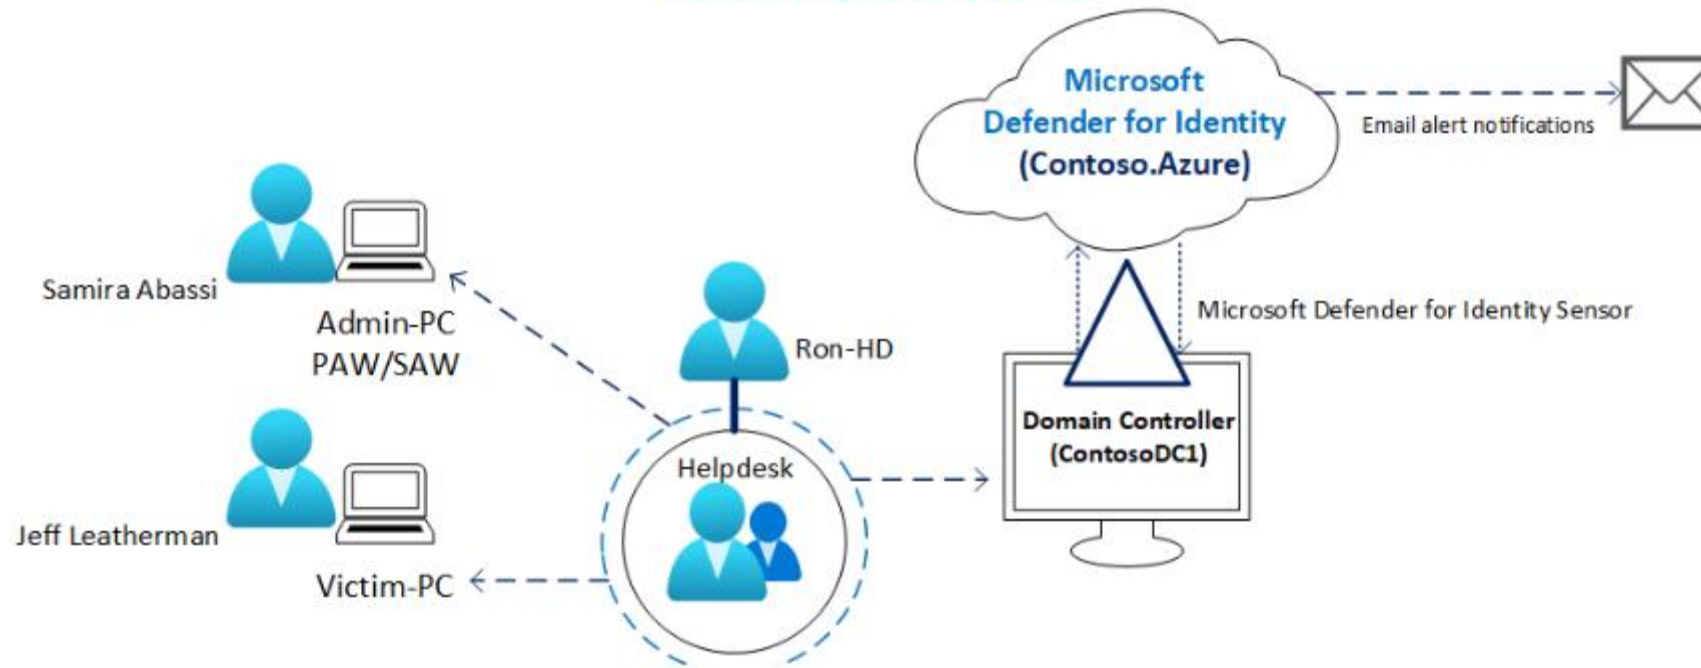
Microsoft Defender for Identity (Contoso.Azure)

Email alert notifications

Samira Abassi

Admin-PC PAW/SAW

Ron-HD

Microsoft Defender for Identity Sensor

Domain Controller (ContosoDC1)

Helpdesk

Jeff Leatherman

Victim-PC